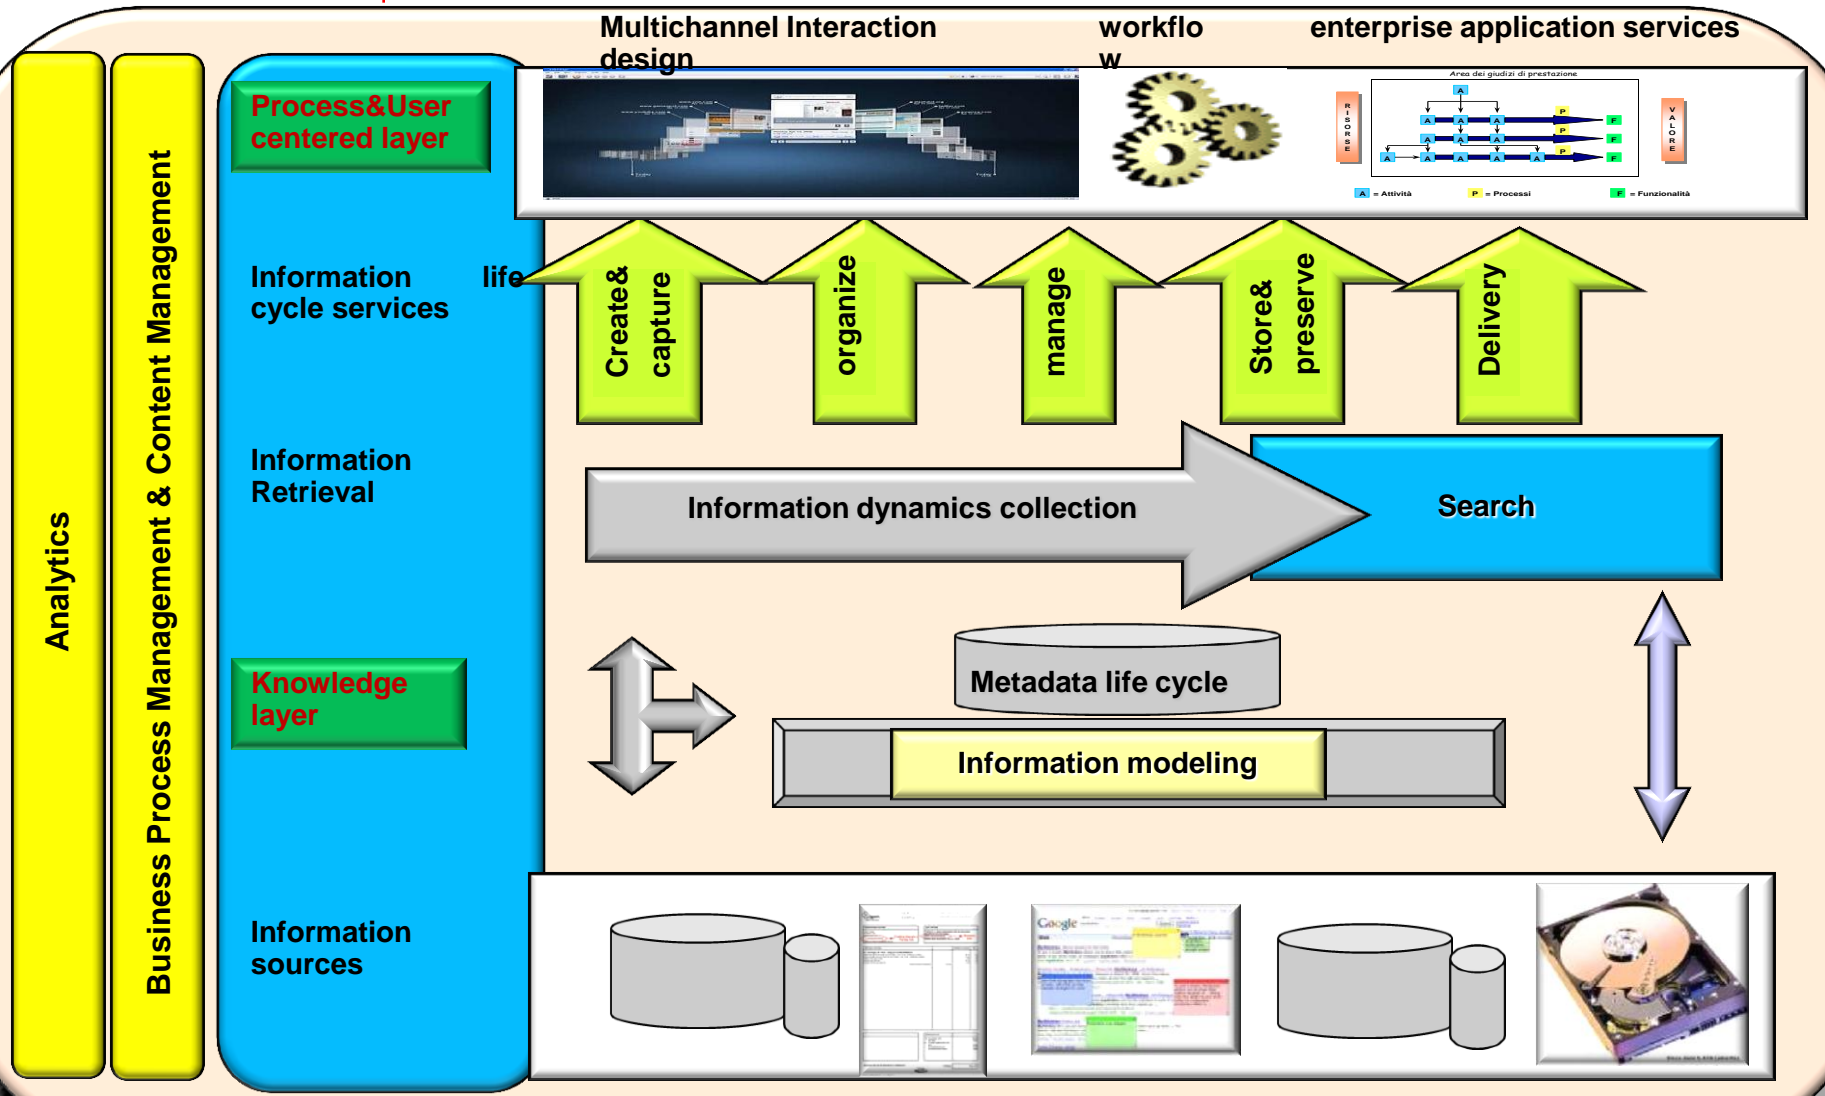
Analytics

Business Process Management & Content Management

Process&User centered layer

Multichannel Interaction design

workflo w

enterprise application services

Area dei giudizi di prestazione

RISORSE

VALORE

A = Attività  P = Processi  F = Funzionalità

Information life cycle services

Create& capture

organize

manage

Store& preserve

Delivery

Information Retrieval

Information dynamics collection

Search

Knowledge layer

Metadata life cycle

Information modeling

Information sources

Google